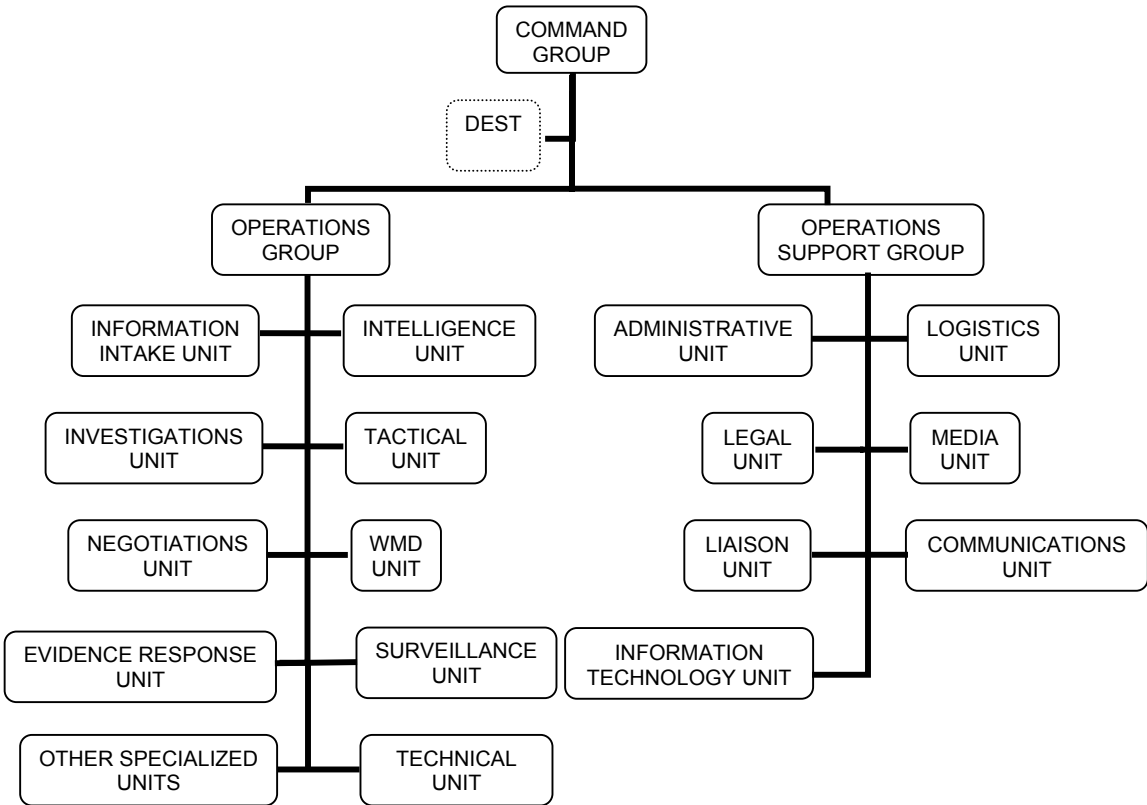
COMMAND GROUP

DEST

OPERATIONS GROUP

OPERATIONS SUPPORT GROUP

INFORMATION INTAKE UNIT

INTELLIGENCE UNIT

INVESTIGATIONS UNIT

TACTICAL UNIT

NEGOTIATIONS UNIT

WMD UNIT

EVIDENCE RESPONSE UNIT

SURVEILLANCE UNIT

OTHER SPECIALIZED UNITS

TECHNICAL UNIT

ADMINISTRATIVE UNIT

LOGISTICS UNIT

LEGAL UNIT

MEDIA UNIT

LIAISON UNIT

COMMUNICATIONS UNIT

INFORMATION TECHNOLOGY UNIT